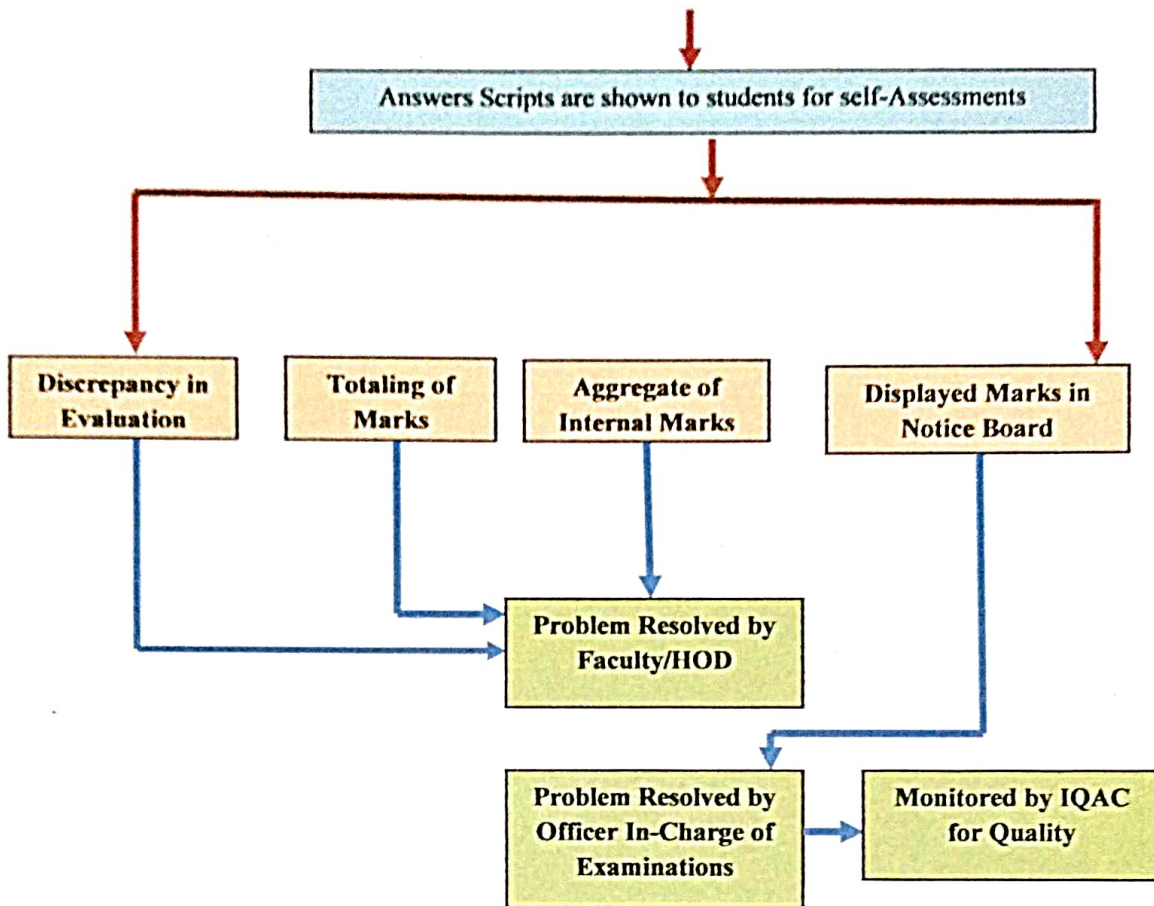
Answers Scripts are shown to students for self-Assessments

Discrepancy in Evaluation

Totaling of Marks

Aggregate of Internal Marks

Displayed Marks in Notice Board

Problem Resolved by Faculty/HOD

Problem Resolved by Officer In-Charge of Examinations

Monitored by IQAC for Quality